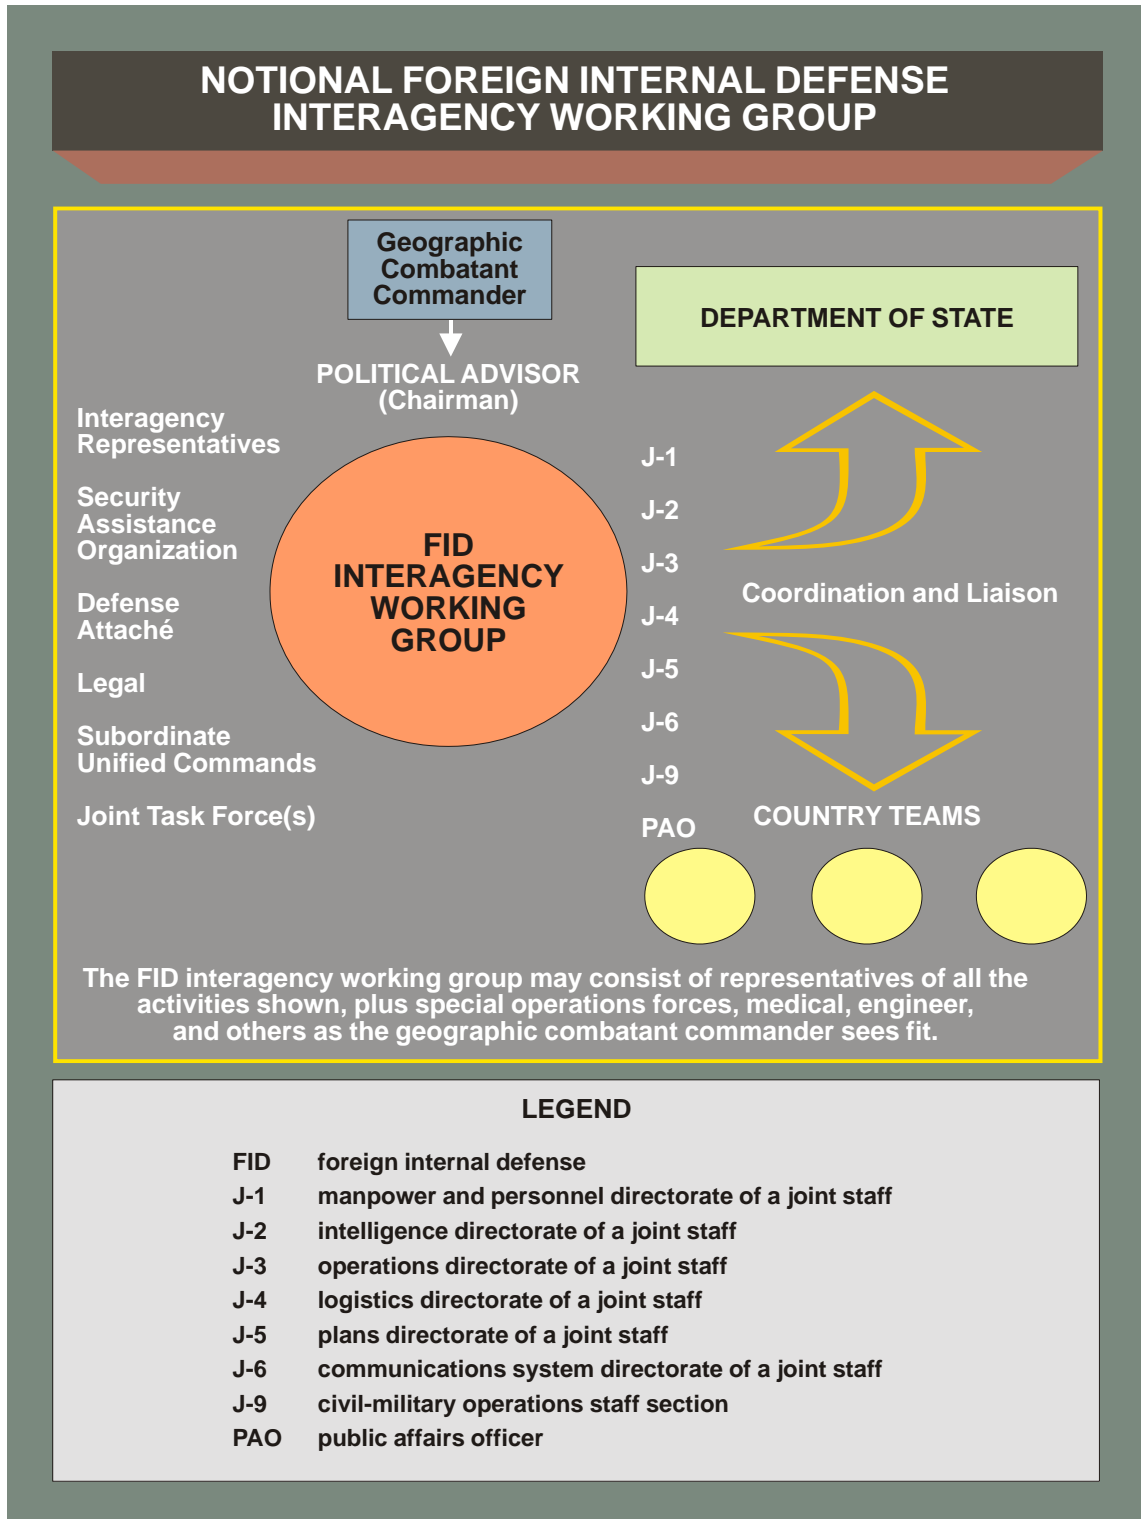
NOTIONAL FOREIGN INTERNAL DEFENSE INTERAGENCY WORKING GROUP

Geographic Combatant Commander

POLITICAL ADVISOR (Chairman)

DEPARTMENT OF STATE

Interagency Representatives

Security Assistance Organization

Defense Attaché

Legal

Subordinate Unified Commands

Joint Task Force(s)

FID INTERAGENCY WORKING GROUP

J-1

J-2

J-3

J-4

J-5

J-6

J-9

PAO

Coordination and Liaison

COUNTRY TEAMS

The FID interagency working group may consist of representatives of all the activities shown, plus special operations forces, medical, engineer, and others as the geographic combatant commander sees fit.

LEGEND

| | |
|---|---|
| FID | foreign internal defense |
| J-1 | manpower and personnel directorate of a joint staff |
| J-2 | intelligence directorate of a joint staff |
| J-3 | operations directorate of a joint staff |
| J-4 | logistics directorate of a joint staff |
| J-5 | plans directorate of a joint staff |
| J-6 | communications system directorate of a joint staff |
| J-9 | civil-military operations staff section |
| PAO | public affairs officer |